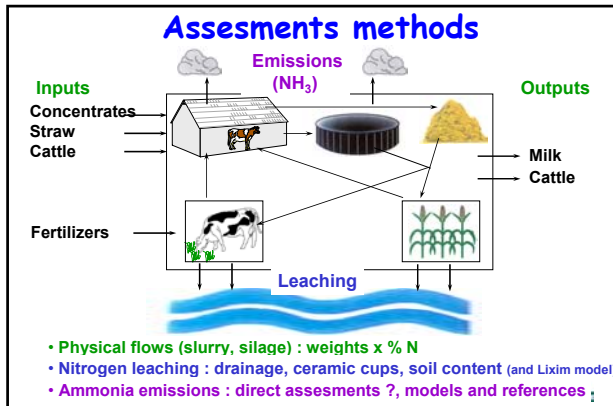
Assesments methods

Emissions ($NH_3$)

Inputs

Concentrates
Straw
Cattle

Fertilizers

Outputs

Milk
Cattle

Leaching

• Physical flows (slurry, silage) : weights x % N
• Nitrogen leaching : drainage, ceramic cups, soil content (and Lixim model
• Ammonia emissions : direct assesments ?, models and references